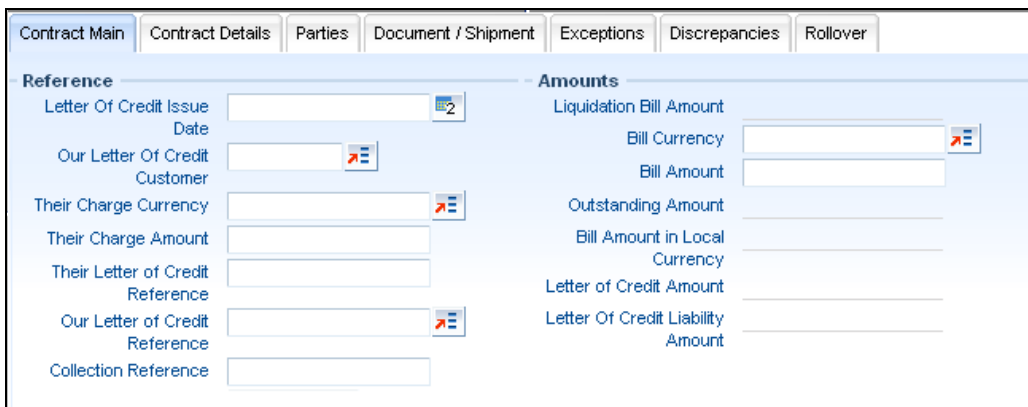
Contract Main | Contract Details | Parties | Document / Shipment | Exceptions | Discrepancies | Rollover

Reference

Letter Of Credit Issue Date

Our Letter Of Credit Customer

Their Charge Currency

Their Charge Amount

Their Letter of Credit Reference

Our Letter of Credit Reference

Collection Reference

Amounts

Liquidation Bill Amount

Bill Currency

Bill Amount

Outstanding Amount

Bill Amount in Local Currency

Letter of Credit Amount

Letter Of Credit Liability Amount